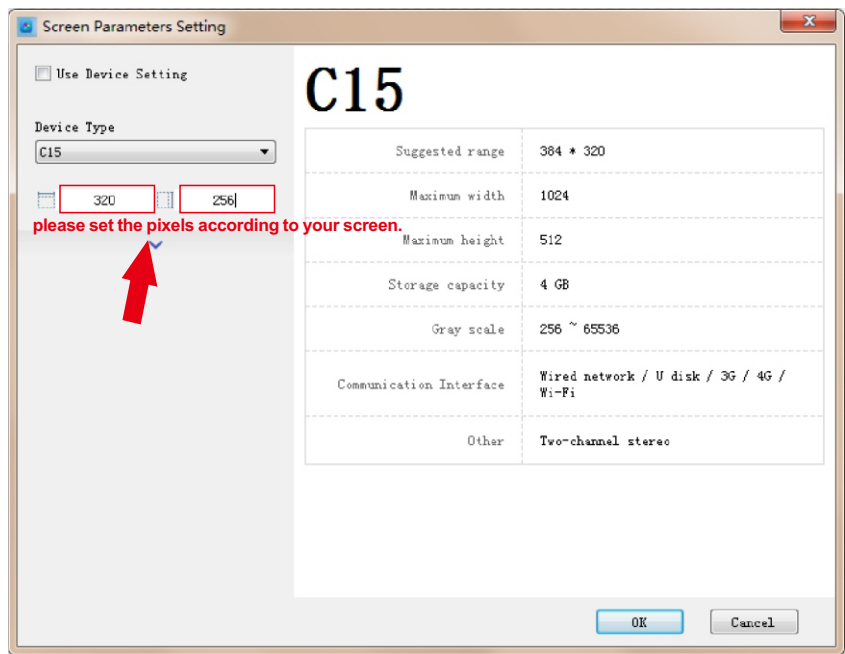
Screen Parameters Setting

Use Device Setting

Device Type

C15

320 256

please set the pixels according to your screen.

C15

| Suggested range | 384 * 320 |
|---|---|
| Maximum width | 1024 |
| Maximum height | 512 |
| Storage capacity | 4 GB |
| Gray scale | 256 ~ 65536 |
| Communication Interface | Wired network / U disk / 3G / 4G / Wi-Fi |
| Other | Two-channel stereo |

OK Cancel